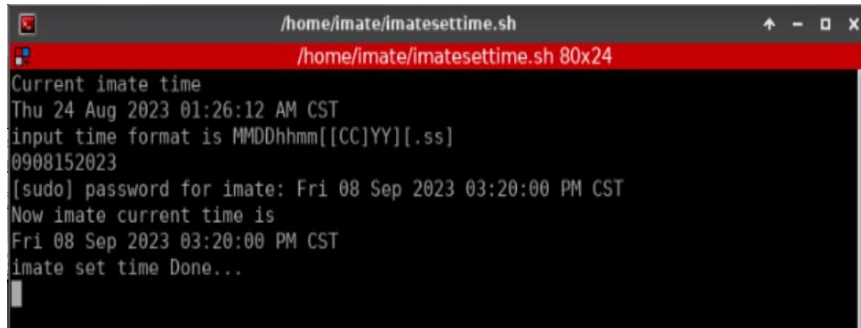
/home/imate/imatesettime.sh

/home/imate/imatesettime.sh 80x24

Current imate time
Thu 24 Aug 2023 01:26:12 AM CST
input time format is MMDDhhmm[[CC]YY][.ss]
0908152023
[sudo] password for imate: Fri 08 Sep 2023 03:20:00 PM CST
Now imate current time is
Fri 08 Sep 2023 03:20:00 PM CST
imate set time Done...